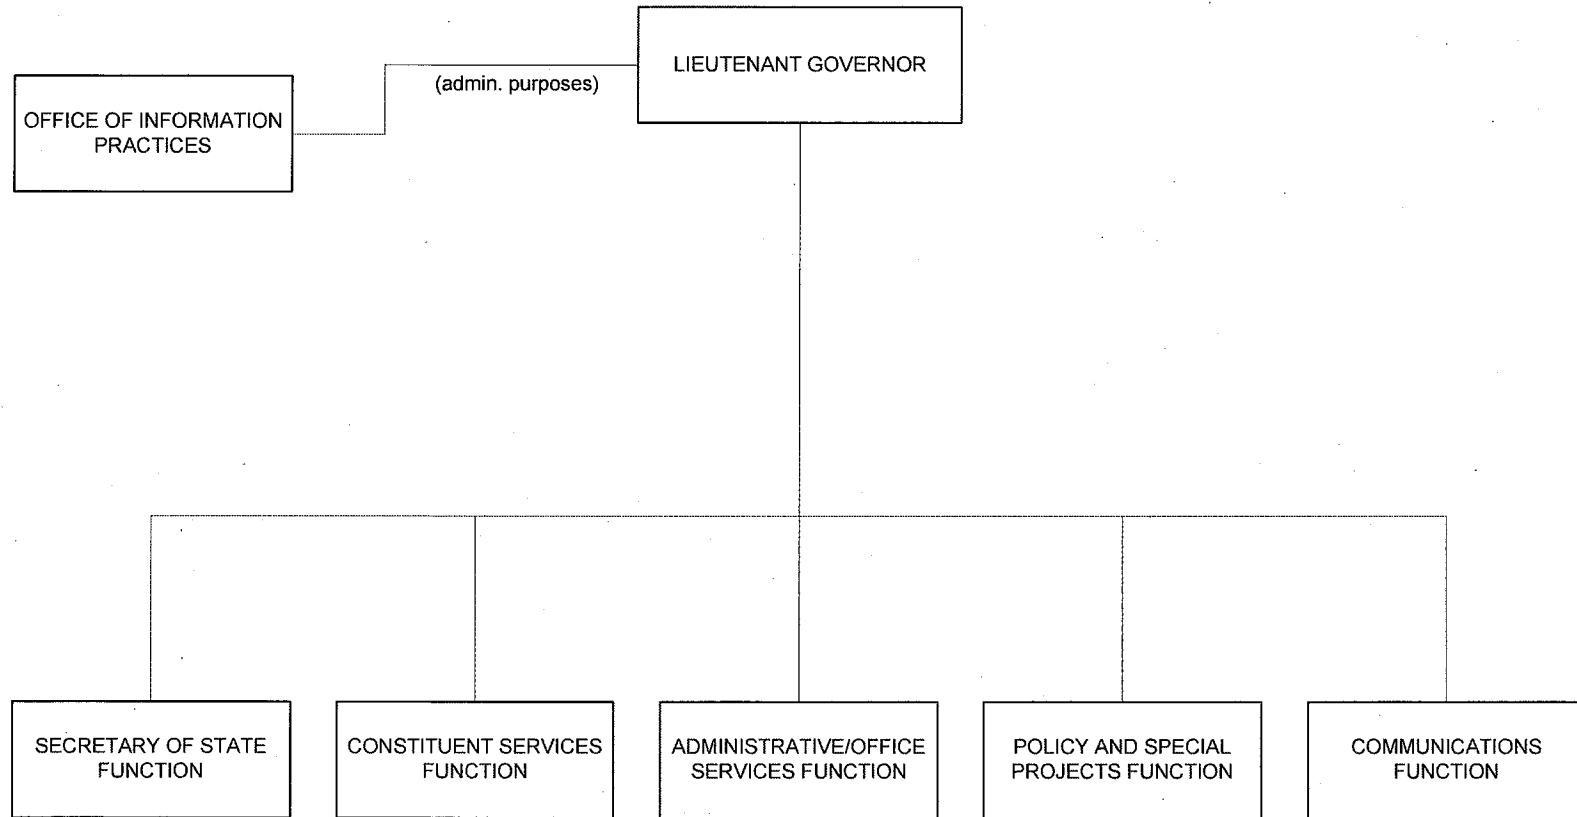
LIEUTENANT GOVERNOR

(admin. purposes)

OFFICE OF INFORMATION PRACTICES

SECRETARY OF STATE FUNCTION

CONSTITUENT SERVICES FUNCTION

ADMINISTRATIVE/OFFICE SERVICES FUNCTION

POLICY AND SPECIAL PROJECTS FUNCTION

COMMUNICATIONS FUNCTION